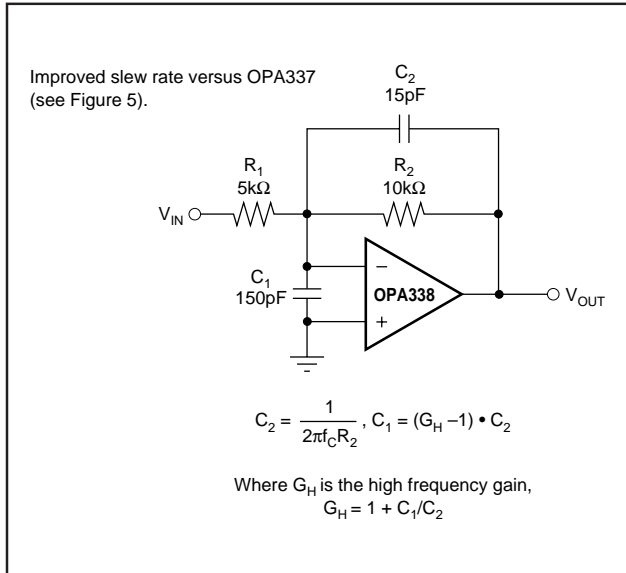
Improved slew rate versus OPA337 (see Figure 5).

$C_2$
15pF

$R_1$
5kΩ

$R_2$
10kΩ

$V_{IN}$

$C_1$
150pF

−

+

OPA338

$V_{OUT}$

$C_2 = \frac{1}{2\pi f_C R_2}$, $C_1 = (G_H - 1) \bullet C_2$

Where $G_H$ is the high frequency gain,
$G_H = 1 + C_1/C_2$